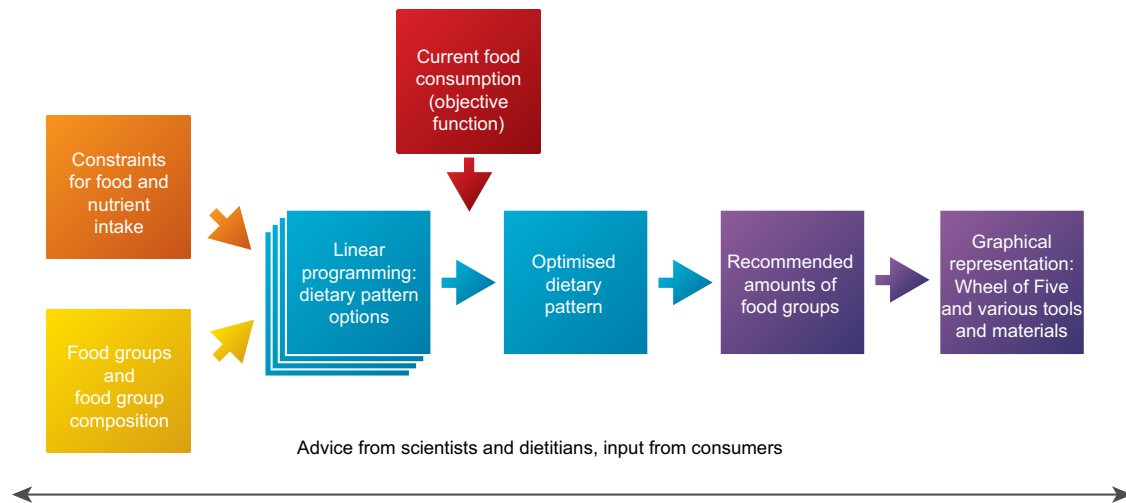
Current food consumption (objective function)

Constraints for food and nutrient intake

Food groups and food group composition

Linear programming: dietary pattern options

Optimised dietary pattern

Recommended amounts of food groups

Graphical representation: Wheel of Five and various tools and materials

Advice from scientists and dietitians, input from consumers